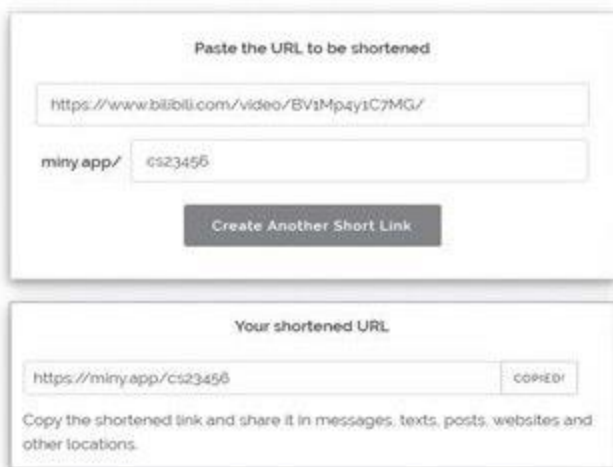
Paste the URL to be shortened

https://www.bilibili.com/video/BV1Mp4y1C7MG/

miny.app/ cs23456

Create Another Short Link

Your shortened URL

https://miny.app/cs23456

COPIED!

Copy the shortened link and share it in messages, texts, posts, websites and other locations.